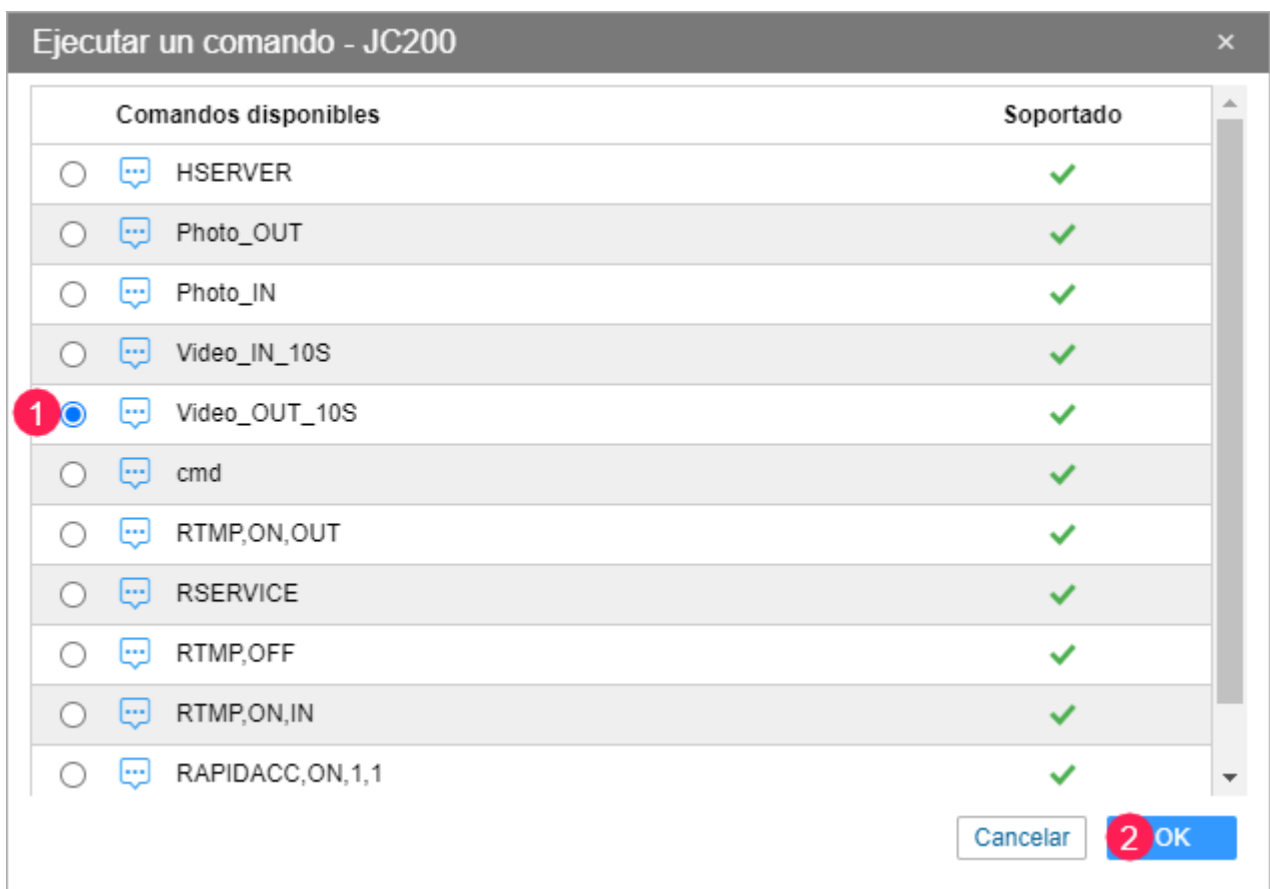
Ejecutar un comando - JC200 ×

| | Comandos disponibles | Soportado |
|---|---|---|
| ○ | HSERVER | ✓ |
| ○ | Photo_OUT | ✓ |
| ○ | Photo_IN | ✓ |
| ○ | Video_IN_10S | ✓ |
| 1 ◉ | Video_OUT_10S | ✓ |
| ○ | cmd | ✓ |
| ○ | RTMP,ON,OUT | ✓ |
| ○ | RSERVICE | ✓ |
| ○ | RTMP,OFF | ✓ |
| ○ | RTMP,ON,IN | ✓ |
| ○ | RAPIDACC,ON,1,1 | ✓ |

Cancelar 2 OK